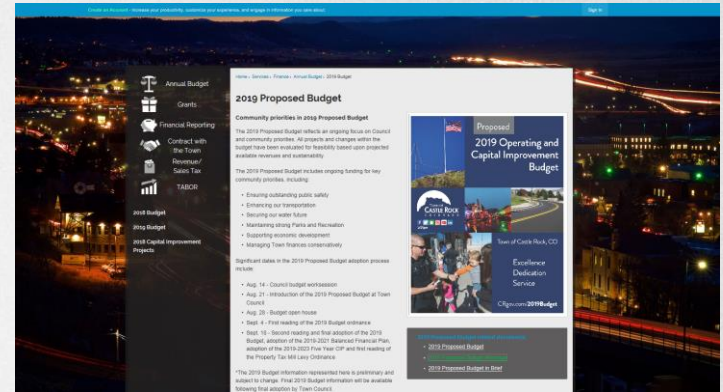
Create an Account - Increase your productivity, customize your experience, and engage in information you care about.

Sign In

Annual Budget

Grants

Financial Reporting

Contract with the Town

Revenue/ Sales Tax

TABOR

2018 Budget

2019 Budget

2018 Capital Improvement Projects

Home › Services › Finance › Annual Budget › 2019 Budget

2019 Proposed Budget

Community priorities in 2019 Proposed Budget

The 2019 Proposed Budget reflects an ongoing focus on Council and community priorities. All projects and changes within the budget have been evaluated for feasibility based upon projected available revenues and sustainability.

The 2019 Proposed Budget includes ongoing funding for key community priorities, including:

- Ensuring outstanding public safety
- Enhancing our transportation
- Securing our water future
- Maintaining strong Parks and Recreation
- Supporting economic development
- Managing Town finances conservatively

Significant dates in the 2019 Proposed Budget adoption process include:

- Aug. 14 - Council budget worksession
- Aug. 21 - Introduction of the 2019 Proposed Budget at Town Council
- Aug. 28 - Budget open house
- Sept. 4 - First reading of the 2019 Budget ordinance
- Sept. 18 - Second reading and final adoption of the 2019 Budget, adoption of the 2019-2021 Balanced Financial Plan, adoption of the 2019-2023 Five Year CIP and first reading of the Property Tax Mill Levy Ordinance

*The 2019 Budget information represented here is preliminary and subject to change. Final 2019 Budget information will be available following final adoption by Town Council.

Proposed

2019 Operating and Capital Improvement Budget

Town of Castle Rock, CO

Excellence
Dedication
Service

CRgov.com/2019Budget

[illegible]

- 2019 Proposed Budget
- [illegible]
- 2019 Proposed Budget in Brief